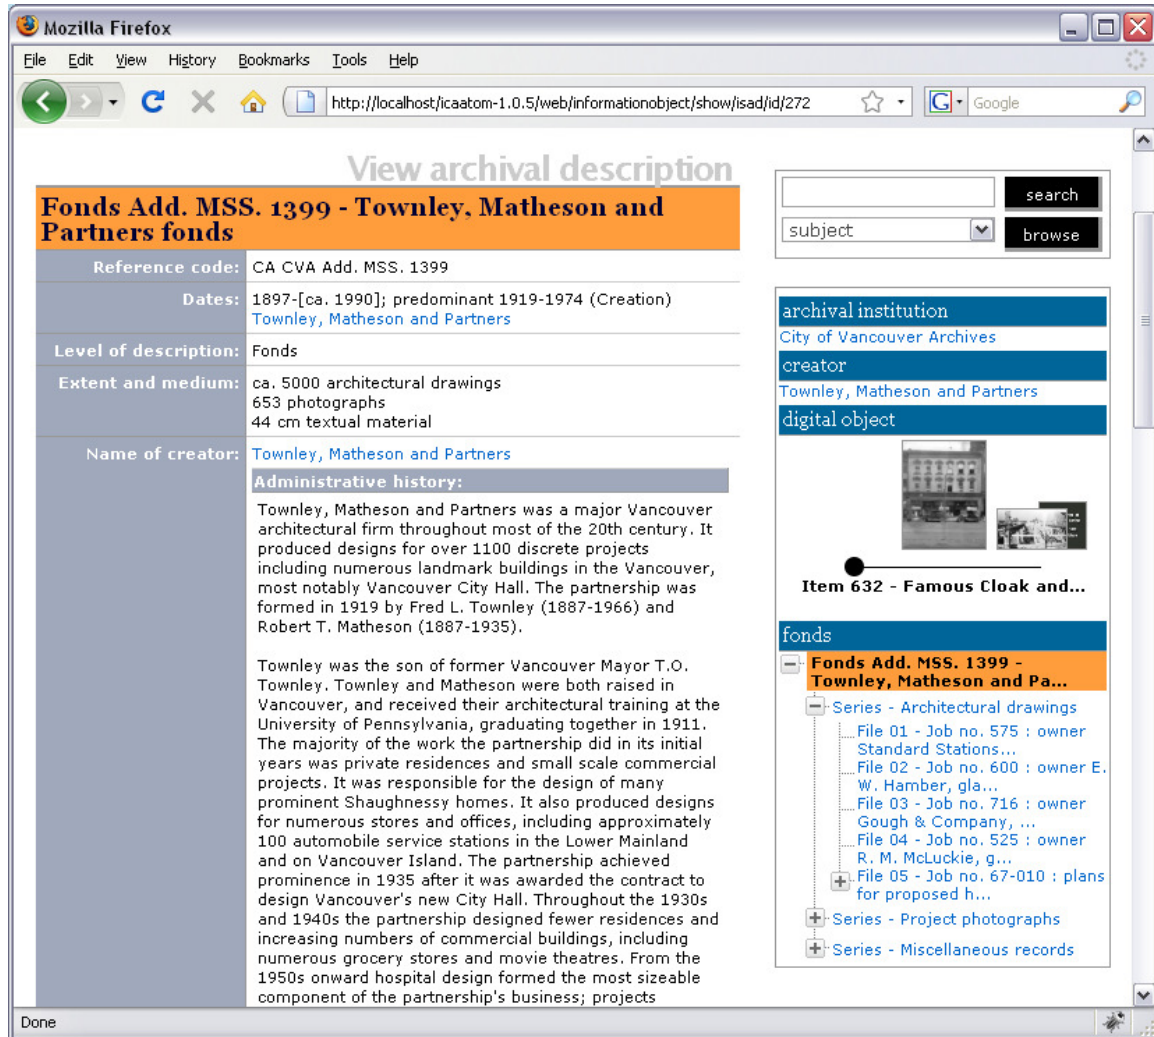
Mozilla Firefox

File Edit View History Bookmarks Tools Help

http://localhost/icaatom-1.0.5/web/informationobject/show/isad/id/272

Google

View archival description

Fonds Add. MSS. 1399 - Townley, Matheson and Partners fonds

| | |
|---|---|
| Reference code: | CA CVA Add. MSS. 1399 |
| Dates: | 1897-[ca. 1990]; predominant 1919-1974 (Creation) Townley, Matheson and Partners |
| Level of description: | Fonds |
| Extent and medium: | ca. 5000 architectural drawings 653 photographs 44 cm textual material |
| Name of creator: | Townley, Matheson and Partners |

Administrative history:

Townley, Matheson and Partners was a major Vancouver architectural firm throughout most of the 20th century. It produced designs for over 1100 discrete projects including numerous landmark buildings in the Vancouver, most notably Vancouver City Hall. The partnership was formed in 1919 by Fred L. Townley (1887-1966) and Robert T. Matheson (1887-1935).

Townley was the son of former Vancouver Mayor T.O. Townley. Townley and Matheson were both raised in Vancouver, and received their architectural training at the University of Pennsylvania, graduating together in 1911. The majority of the work the partnership did in its initial years was private residences and small scale commercial projects. It was responsible for the design of many prominent Shaughnessy homes. It also produced designs for numerous stores and offices, including approximately 100 automobile service stations in the Lower Mainland and on Vancouver Island. The partnership achieved prominence in 1935 after it was awarded the contract to design Vancouver's new City Hall. Throughout the 1930s and 1940s the partnership designed fewer residences and increasing numbers of commercial buildings, including numerous grocery stores and movie theatres. From the 1950s onward hospital design formed the most sizeable component of the partnership's business; projects

search
subject
browse

archival institution
City of Vancouver Archives
creator
Townley, Matheson and Partners
digital object
Item 632 - Famous Cloak and...

fonds
Fonds Add. MSS. 1399 - Townley, Matheson and Pa...
Series - Architectural drawings
File 01 - Job no. 575 : owner Standard Stations...
File 02 - Job no. 600 : owner E. W. Hamber, gla...
File 03 - Job no. 716 : owner Gough & Company, ...
File 04 - Job no. 525 : owner R. M. McLuckie, g...
File 05 - Job no. 67-010 : plans for proposed h...
Series - Project photographs
Series - Miscellaneous records

Done